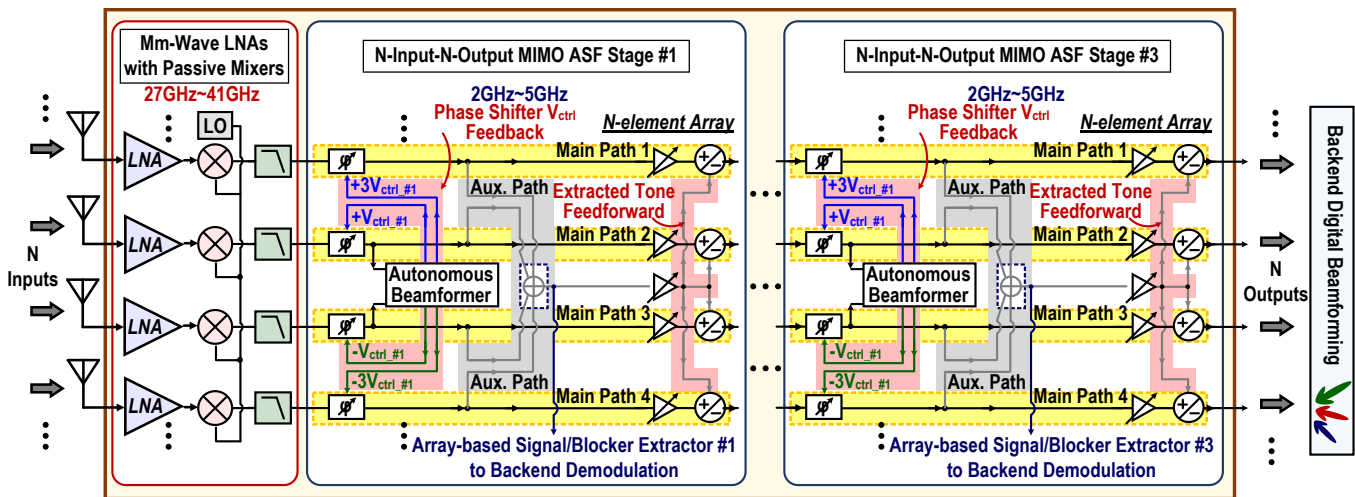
Mm-Wave LNAs with Passive Mixers
27GHz~41GHz
LO
LNA
LNA
LNA
LNA
N Inputs

N-Input-N-Output MIMO ASF Stage #1
2GHz~5GHz
Phase Shifter V$_{ctrl}$ Feedback
N-element Array
Main Path 1
$+3V_{ctrl\_\#1}$
$+V_{ctrl\_\#1}$
Aux. Path
Extracted Tone Feedforward
Main Path 2
Autonomous Beamformer
Main Path 3
$-V_{ctrl\_\#1}$
$-3V_{ctrl\_\#1}$
Aux. Path
Main Path 4
Array-based Signal/Blocker Extractor #1 to Backend Demodulation

N-Input-N-Output MIMO ASF Stage #3
2GHz~5GHz
Phase Shifter V$_{ctrl}$ Feedback
N-element Array
Main Path 1
$+3V_{ctrl\_\#1}$
$+V_{ctrl\_\#1}$
Aux. Path
Extracted Tone Feedforward
Main Path 2
Autonomous Beamformer
Main Path 3
$-V_{ctrl\_\#1}$
$-3V_{ctrl\_\#1}$
Aux. Path
Main Path 4
Array-based Signal/Blocker Extractor #3 to Backend Demodulation

N Outputs
Backend Digital Beamforming